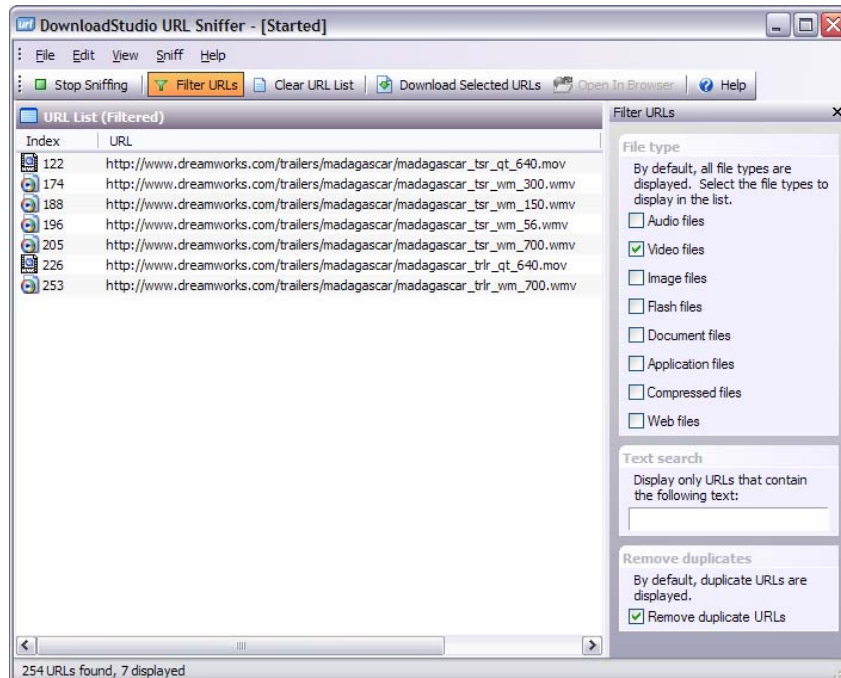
DownloadStudio URL Sniffer - [Started]

File Edit View Sniff Help

Stop Sniffing | Filter URLs | Clear URL List | Download Selected URLs | Open In Browser | Help

URL List (Filtered)

| Index | URL |
|---|---|
| 122 | http://www.dreamworks.com/trailers/madagascar/madagascar_tsr_qt_640.mov |
| 174 | http://www.dreamworks.com/trailers/madagascar/madagascar_tsr_wm_300.wmv |
| 188 | http://www.dreamworks.com/trailers/madagascar/madagascar_tsr_wm_150.wmv |
| 196 | http://www.dreamworks.com/trailers/madagascar/madagascar_tsr_wm_56.wmv |
| 205 | http://www.dreamworks.com/trailers/madagascar/madagascar_tsr_wm_700.wmv |
| 226 | http://www.dreamworks.com/trailers/madagascar/madagascar_trlr_qt_640.mov |
| 253 | http://www.dreamworks.com/trailers/madagascar/madagascar_trlr_wm_700.wmv |

Filter URLs

File type

By default, all file types are displayed. Select the file types to display in the list.

Audio files

Video files

Image files

Flash files

Document files

Application files

Compressed files

Web files

Text search

Display only URLs that contain the following text:

Remove duplicates

By default, duplicate URLs are displayed.

Remove duplicate URLs

254 URLs found, 7 displayed